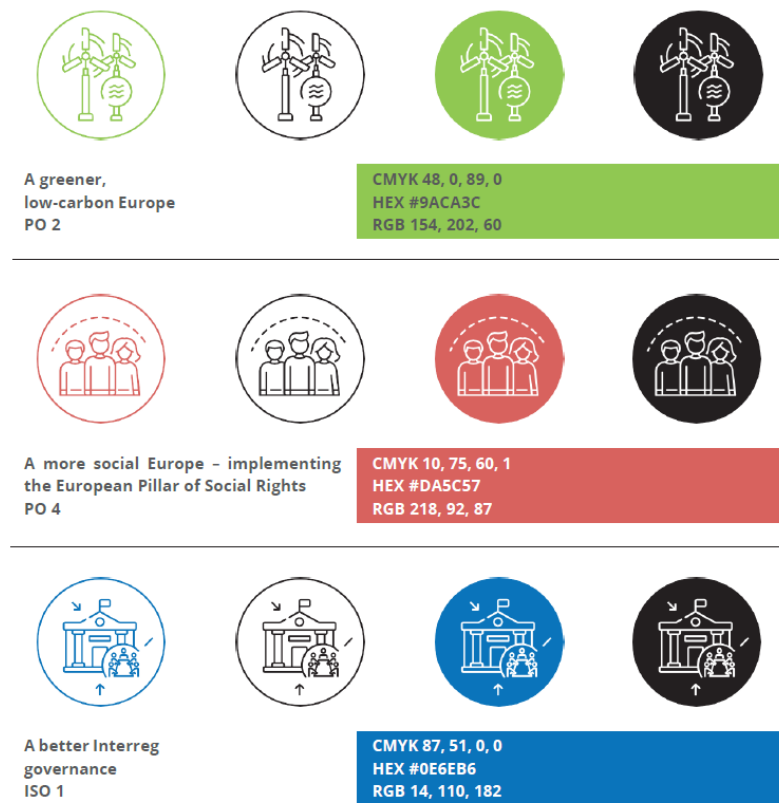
A greener, low-carbon Europe
PO 2

CMYK 48, 0, 89, 0
HEX #9ACA3C
RGB 154, 202, 60

A more social Europe – implementing the European Pillar of Social Rights
PO 4

CMYK 10, 75, 60, 1
HEX #DA5C57
RGB 218, 92, 87

A better Interreg governance
ISO 1

CMYK 87, 51, 0, 0
HEX #0E6EB6
RGB 14, 110, 182